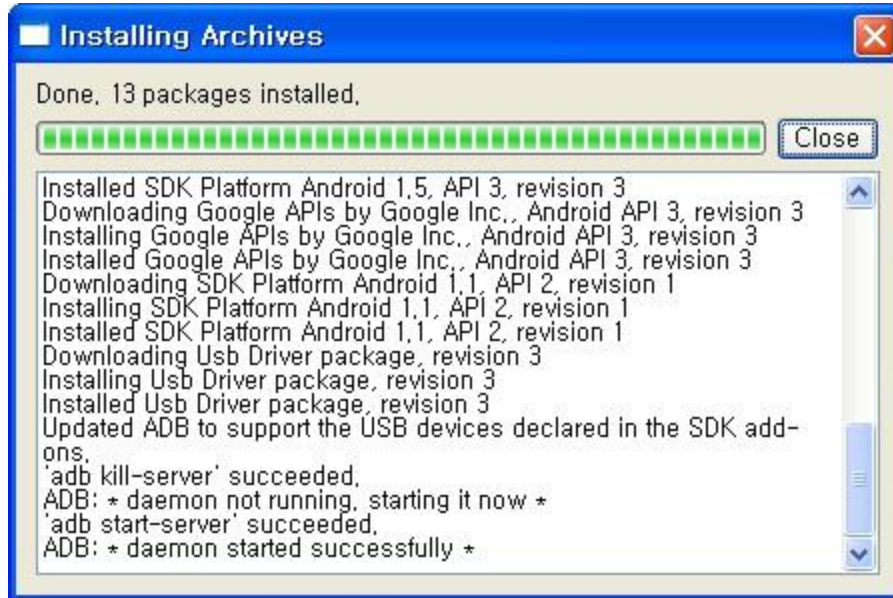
Installing Archives

Done, 13 packages installed.

Close

Installed SDK Platform Android 1.5, API 3, revision 3
Downloading Google APIs by Google Inc., Android API 3, revision 3
Installing Google APIs by Google Inc., Android API 3, revision 3
Installed Google APIs by Google Inc., Android API 3, revision 3
Downloading SDK Platform Android 1.1, API 2, revision 1
Installing SDK Platform Android 1.1, API 2, revision 1
Installed SDK Platform Android 1.1, API 2, revision 1
Downloading Usb Driver package, revision 3
Installing Usb Driver package, revision 3
Installed Usb Driver package, revision 3
Updated ADB to support the USB devices declared in the SDK add-ons.
'adb kill-server' succeeded.
ADB: * daemon not running. starting it now *
'adb start-server' succeeded.
ADB: * daemon started successfully *